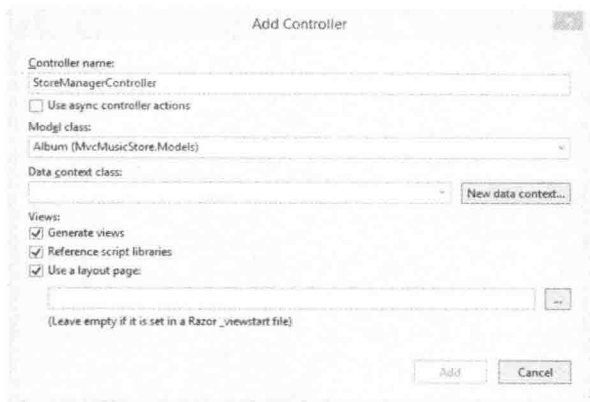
Add Controller

Controller name:
StoreManagerController
Use async controller actions
Model class:
Album (MvcMusicStore.Models)
Data context class:
New data context...
Views:
Generate views
Reference script libraries
Use a layout page:
...
(Leave empty if it is set in a Razor _viewstart file)

Add
Cancel